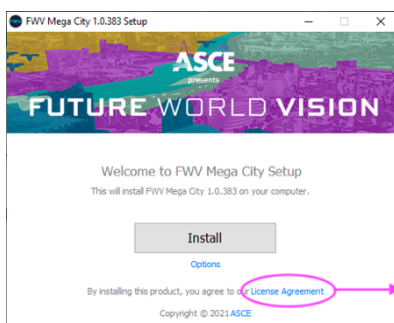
FWV Mega City 1.0.383 Setup

ASCE
presents
FUTURE WORLD VISION

Welcome to FWV Mega City Setup

This will install FWV Mega City 1.0.383 on your computer.

Install

Options

By installing this product, you agree to our License Agreement

Copyright © 2021 ASCE